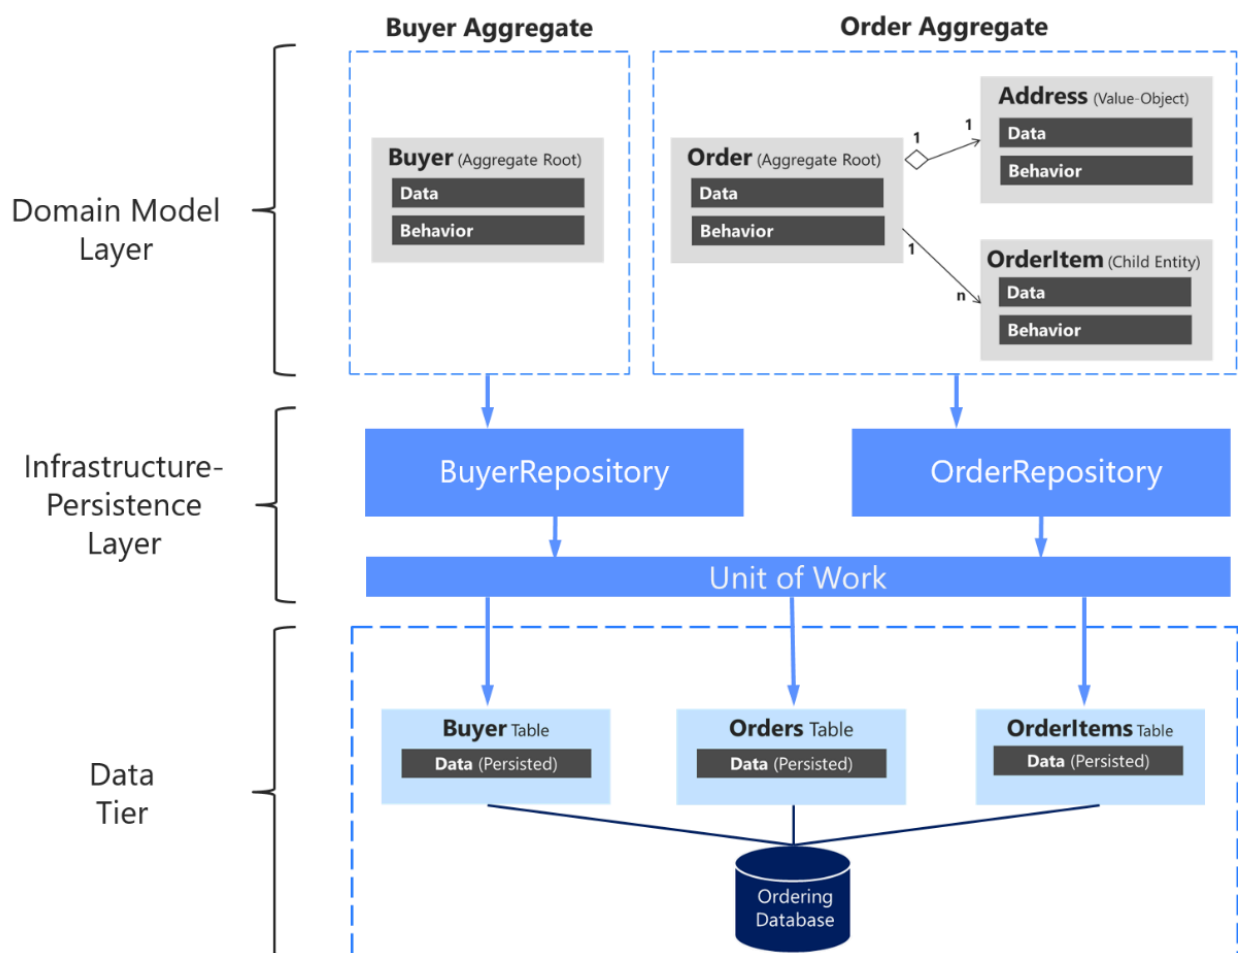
Buyer Aggregate

Order Aggregate

Domain Model Layer

Buyer (Aggregate Root)
Data
Behavior

Order (Aggregate Root)
Data
Behavior

1

1

Address (Value-Object)
Data
Behavior

1

n

OrderItem (Child Entity)
Data
Behavior

Infrastructure-Persistence Layer

BuyerRepository

OrderRepository

Unit of Work

Data Tier

Buyer Table
Data (Persisted)

Orders Table
Data (Persisted)

OrderItems Table
Data (Persisted)

Ordering Database